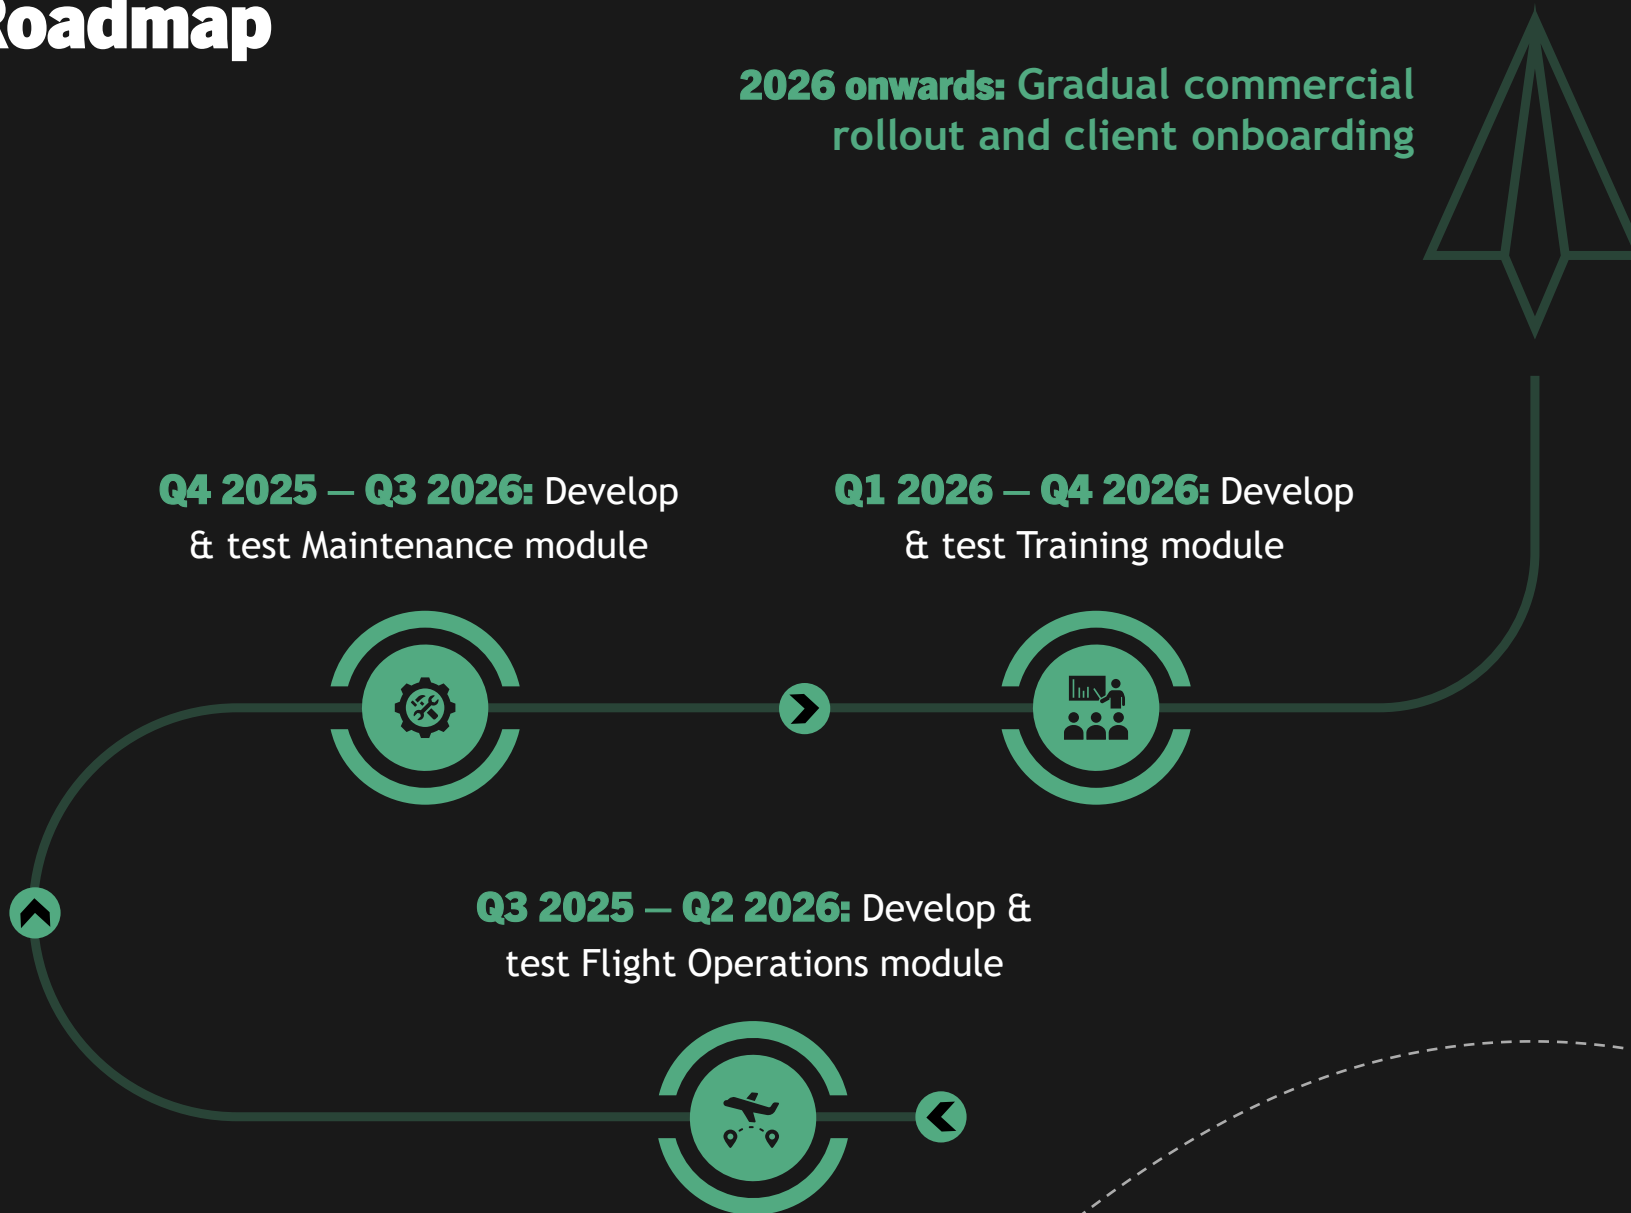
Roadmap

2026 onwards: Gradual commercial rollout and client onboarding

Q4 2025 – Q3 2026: Develop & test Maintenance module

Q1 2026 – Q4 2026: Develop & test Training module

Q3 2025 – Q2 2026: Develop & test Flight Operations module